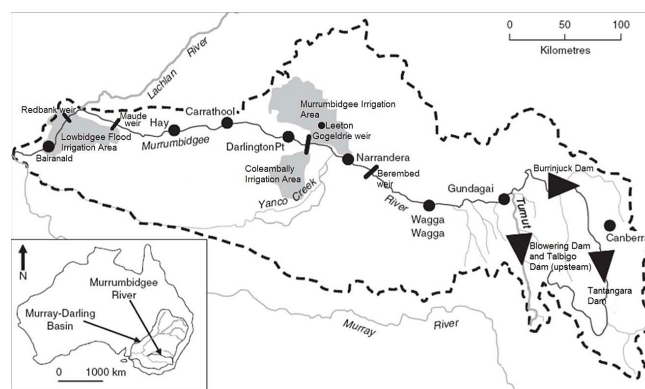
0 50 100
Kilometres

Lachlan River
Redbank weir
Maude weir
Hay
Carrathool
Murrumbidgee Irrigation Area
Leeton
Lowbidgee Flood Irrigation Area
Balranald
Murrumbidgee
Darlington Pt
Gogeldrie weir
Narrandera
Coleambally Irrigation Area
Yanco Creek
Berembed weir
River
Wagga Wagga
Gundagai
Tumut
Burrinjuck Dam
Canberr
Blowering Dam and Talbigo Dam (upsteam)
Tantangara Dam
Murray
River

N
Murrumbidgee River
Murray-Darling Basin
0 1000 km